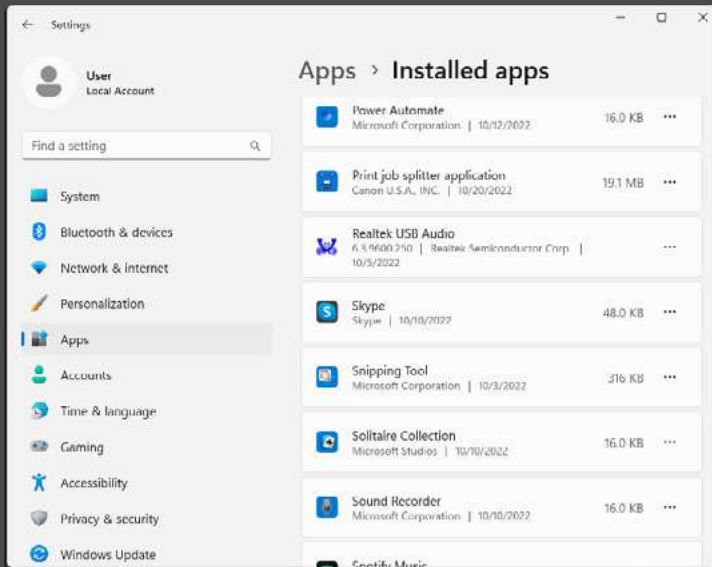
Settings

User
Local Account

Find a setting

System
Bluetooth & devices
Network & internet
Personalization
Apps
Accounts
Time & language
Gaming
Accessibility
Privacy & security
Windows Update

Apps › Installed apps

Power Automate
Microsoft Corporation | 10/12/2022
16.0 KB ···

Print job splitter application
Canon U.S.A., INC. | 10/20/2022
19.1 MB ···

Realtek USB Audio
6.3.9600.250 | Realtek Semiconductor Corp. | 10/5/2022
···

Skype
Skype | 10/10/2022
48.0 KB ···

Snipping Tool
Microsoft Corporation | 10/3/2022
316 KB ···

Solitaire Collection
Microsoft Studios | 10/10/2022
16.0 KB ···

Sound Recorder
Microsoft Corporation | 10/10/2022
16.0 KB ···

Spotify Music